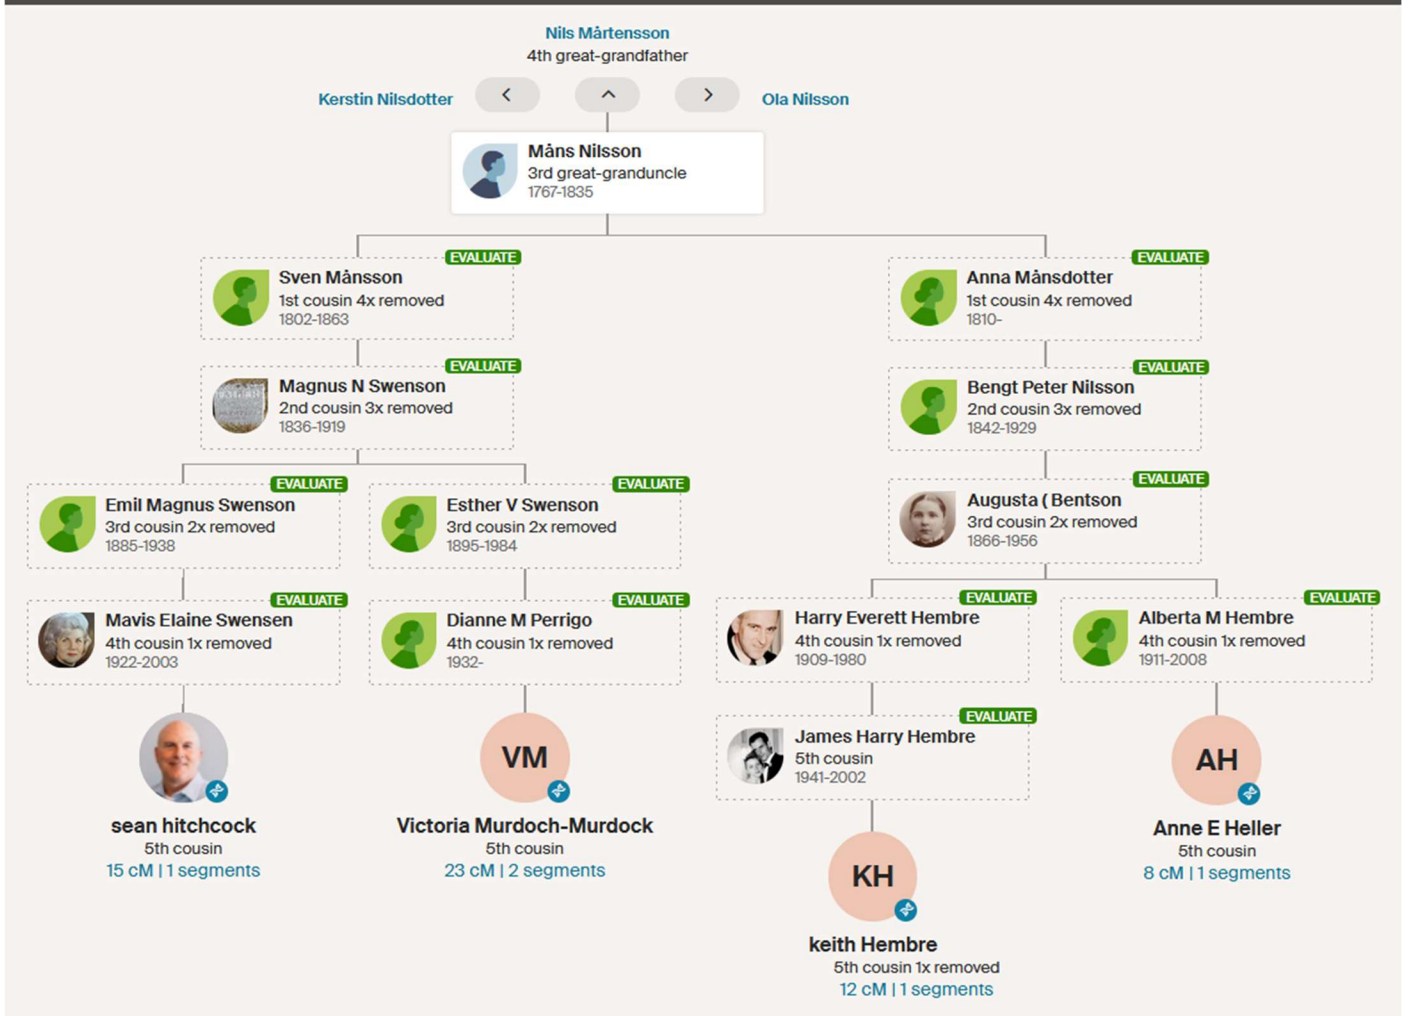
Nils Mårtensson
4th great-grandfather

Kerstin Nilsdotter

Ola Nilsson

Måns Nilsson
3rd great-granduncle
1767-1835

EVALUATE
Sven Månsson
1st cousin 4x removed
1802-1863

EVALUATE
Anna Månsdotter
1st cousin 4x removed
1810-

EVALUATE
Magnus N Swenson
2nd cousin 3x removed
1836-1919

EVALUATE
Bengt Peter Nilsson
2nd cousin 3x removed
1842-1929

EVALUATE
Emil Magnus Swenson
3rd cousin 2x removed
1885-1938

EVALUATE
Esther V Swenson
3rd cousin 2x removed
1895-1984

EVALUATE
Augusta ( Bentson
3rd cousin 2x removed
1866-1956

EVALUATE
Mavis Elaine Swensen
4th cousin 1x removed
1922-2003

EVALUATE
Dianne M Perrigo
4th cousin 1x removed
1932-

EVALUATE
Harry Everett Hembre
4th cousin 1x removed
1909-1980

EVALUATE
Alberta M Hembre
4th cousin 1x removed
1911-2008

EVALUATE
James Harry Hembre
5th cousin
1941-2002

sean hitchcock
5th cousin
15 cM | 1 segments

VM
Victoria Murdoch-Murdock
5th cousin
23 cM | 2 segments

AH
Anne E Heller
5th cousin
8 cM | 1 segments

KH
keith Hembre
5th cousin 1x removed
12 cM | 1 segments